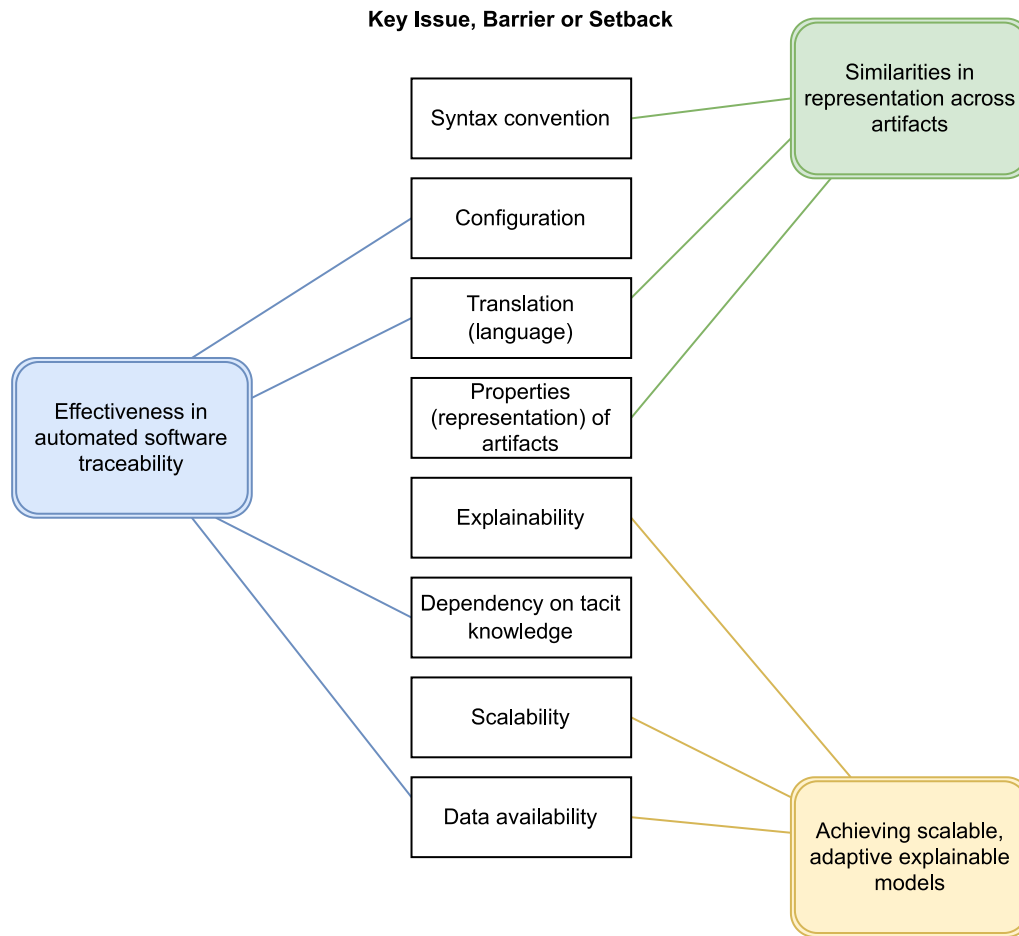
Key Issue, Barrier or Setback

Similarities in representation across artifacts

Syntax convention

Configuration

Translation (language)

Properties (representation) of artifacts

Effectiveness in automated software traceability

Explainability

Dependency on tacit knowledge

Scalability

Data availability

Achieving scalable, adaptive explainable models